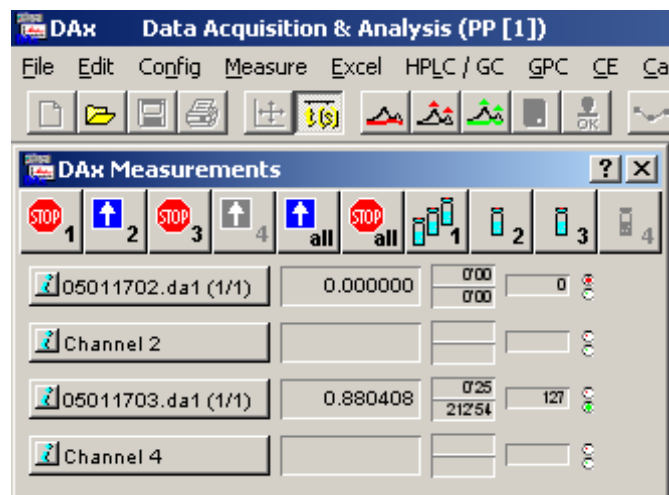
DAx Data Acquisition & Analysis (PP [1])

File Edit Config Measure Excel HPLC / GC GPC CE Ca

DAx Measurements

?

STOP 1 2 STOP 3 4 all STOP all 1 2 3 4

05011702.da1 (1/1) 0.000000 0'00 0'00 0

Channel 2

05011703.da1 (1/1) 0.880408 0'25 212'54 127

Channel 4